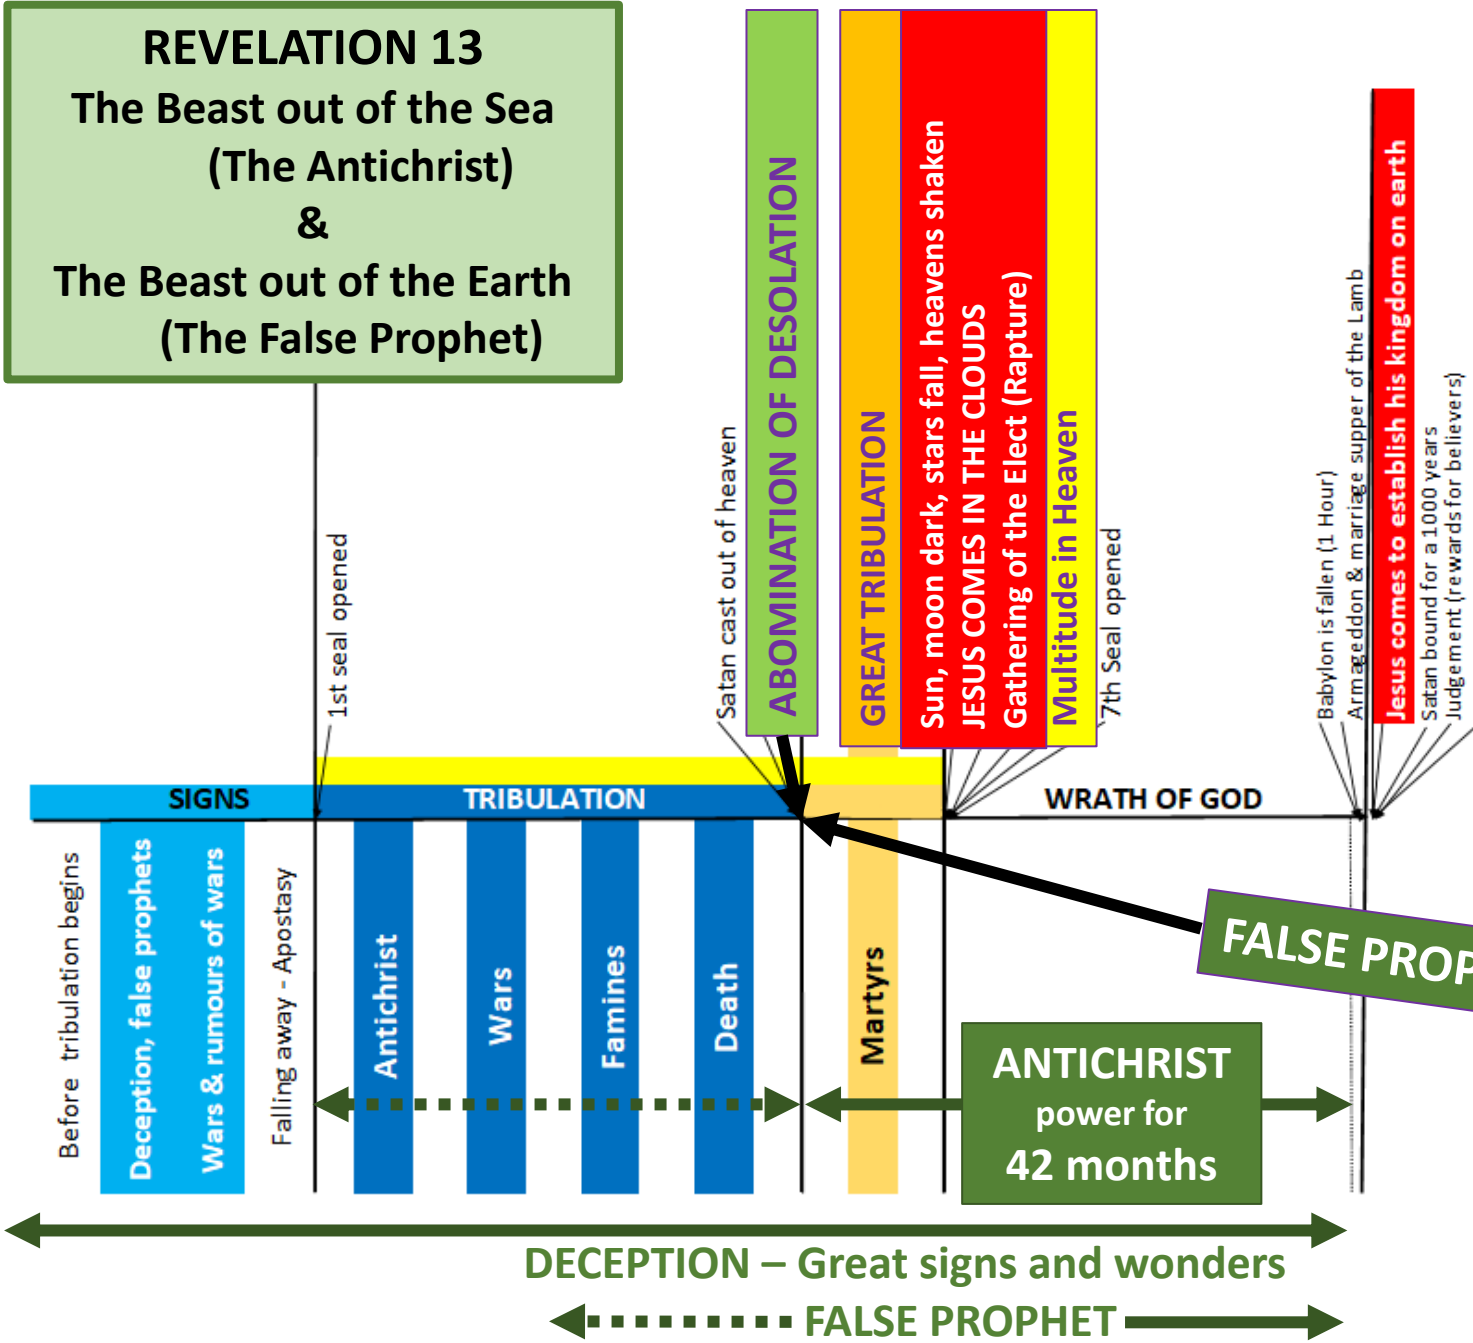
REVELATION 13
The Beast out of the Sea
(The Antichrist)
&
The Beast out of the Earth
(The False Prophet)

1st seal opened

Satan cast out of heaven

ABOMINATION OF DESOLATION

GREAT TRIBULATION

Sun, moon dark, stars fall, heavens shaken
JESUS COMES IN THE CLOUDS
Gathering of the Elect (Rapture)

Multitude in Heaven

7th Seal opened

Babylon is fallen (1 Hour)
Armageddon & marriage supper of the Lamb
Jesus comes to establish his kingdom on earth
Satan bound for a 1000 years
Judgement (rewards for believers)

SIGNS

TRIBULATION

WRATH OF GOD

Before tribulation begins

Deception, false prophets

Wars & rumours of wars

Falling away - Apostasy

Antichrist

Wars

Famines

Death

Martyrs

FALSE PROP

ANTICHRIST
power for
42 months

DECEPTION – Great signs and wonders

FALSE PROPHET